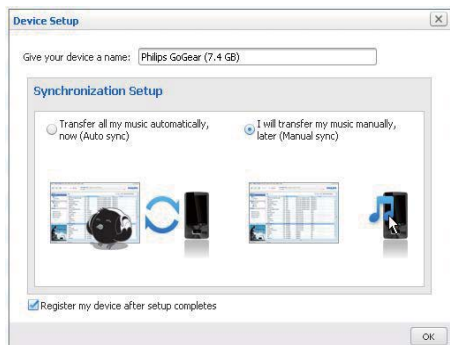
Device Setup

Give your device a name: Philips GoGear (7.4 GB)

Synchronization Setup

Transfer all my music automatically, now (Auto sync)

I will transfer my music manually, later (Manual sync)

Register my device after setup completes

OK